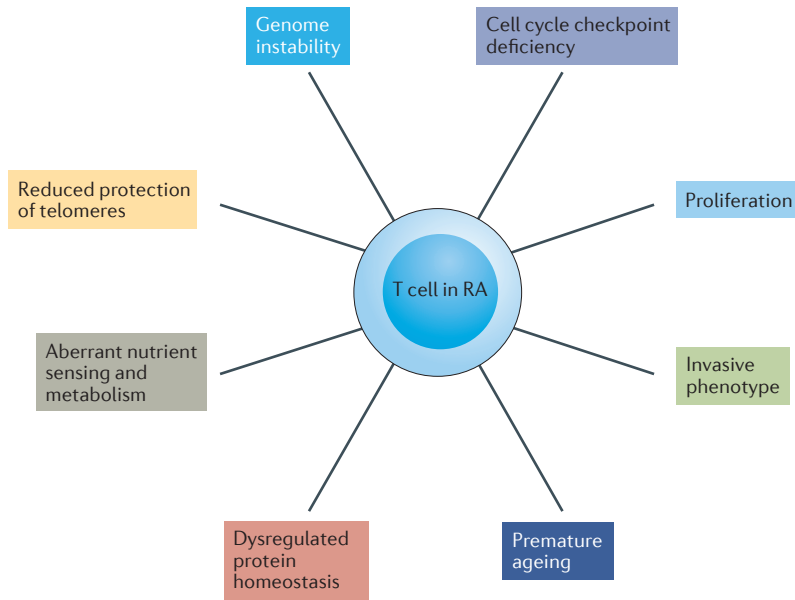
Genome instability

Cell cycle checkpoint deficiency

Reduced protection of telomeres

Proliferation

T cell in RA

Aberrant nutrient sensing and metabolism

Invasive phenotype

Dysregulated protein homeostasis

Premature ageing